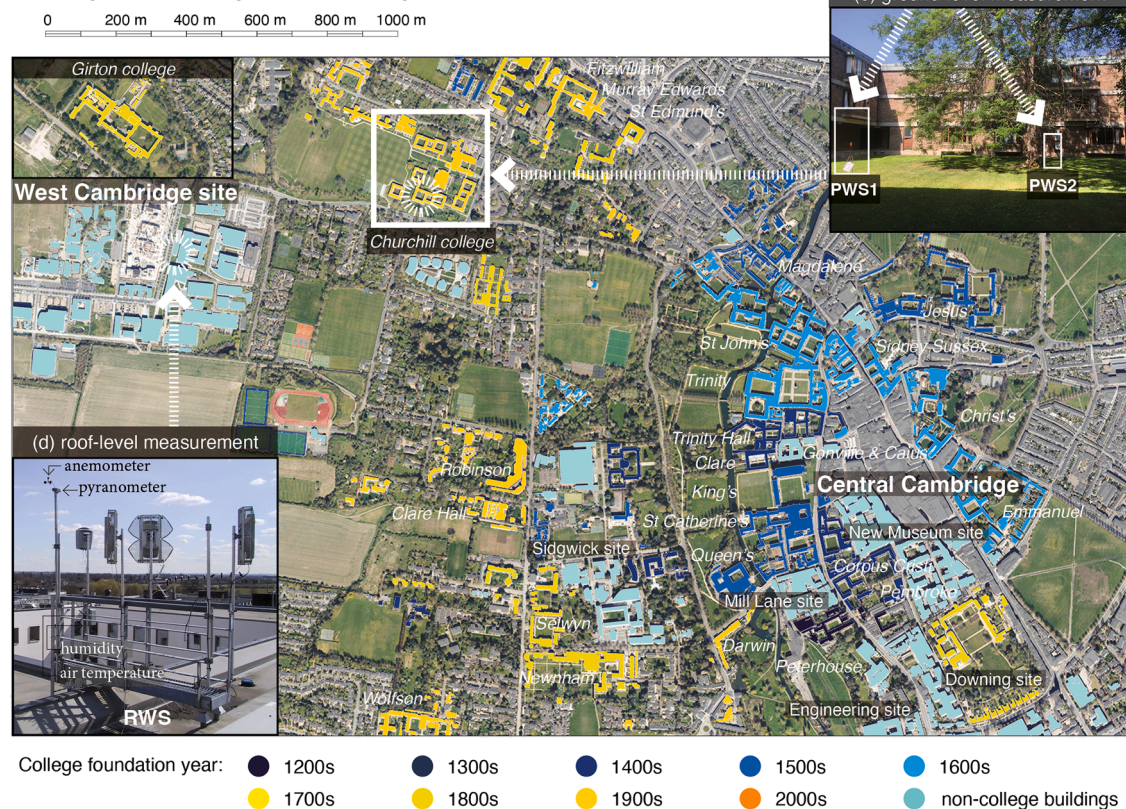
0 200 m 400 m 600 m 800 m 1000 m

Girton college

West Cambridge site

Churchill college

Fitzwilliam
Murray Edwards
St Edmund's

PWS1
PWS2

Magdalene
Jesus
St John's
Sidney Sussex
Trinity
Christ's
Trinity Hall
Clare
Gonville & Caius
King's
Central Cambridge
Emmanuel
St Catherine's
New Museum site
Queen's
Corpus Cristi
Pembroke
Mill Lane site
Darwin
Peterhouse
Downing site
Engineering site

Robinson
Clare Hall
Sidgwick site
Selwyn
Newnham
Wolfson

(d) roof-level measurement
anemometer
pyranometer
humidity
air temperature
RWS

College foundation year: 1200s 1300s 1400s 1500s 1600s
1700s 1800s 1900s 2000s non-college buildings